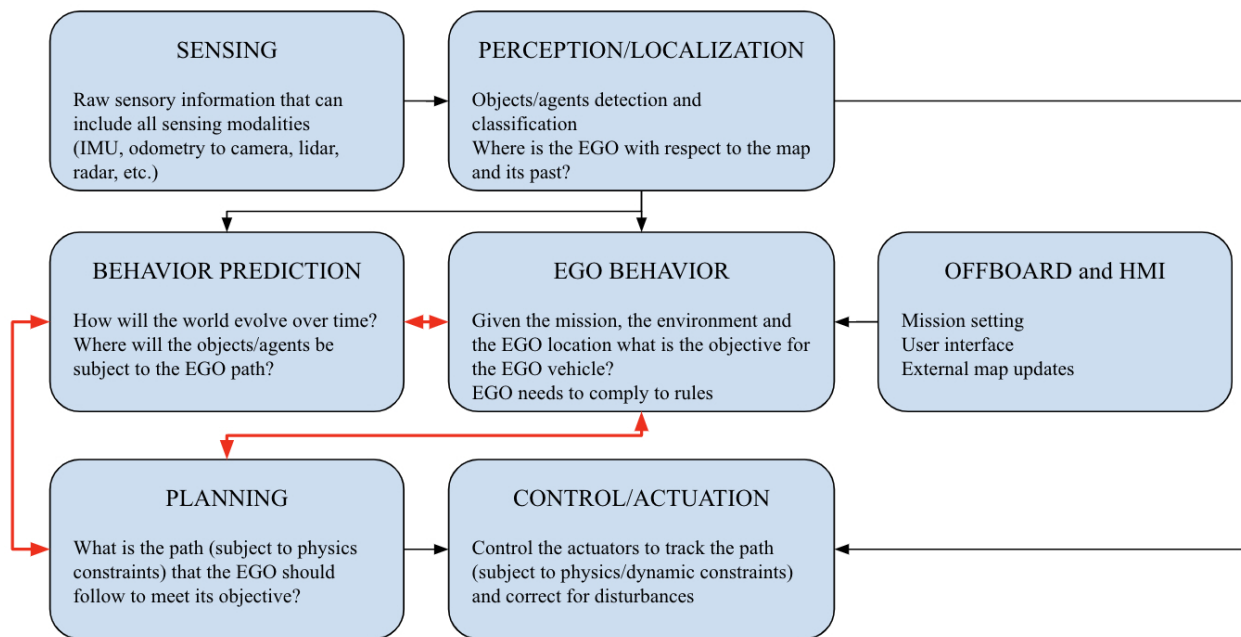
SENSING

Raw sensory information that can include all sensing modalities (IMU, odometry to camera, lidar, radar, etc.)

PERCEPTION/LOCALIZATION

Objects/agents detection and classification
Where is the EGO with respect to the map and its past?

BEHAVIOR PREDICTION

How will the world evolve over time?
Where will the objects/agents be subject to the EGO path?

EGO BEHAVIOR

Given the mission, the environment and the EGO location what is the objective for the EGO vehicle?
EGO needs to comply to rules

OFFBOARD and HMI

Mission setting
User interface
External map updates

PLANNING

What is the path (subject to physics constraints) that the EGO should follow to meet its objective?

CONTROL/ACTUATION

Control the actuators to track the path (subject to physics/dynamic constraints) and correct for disturbances